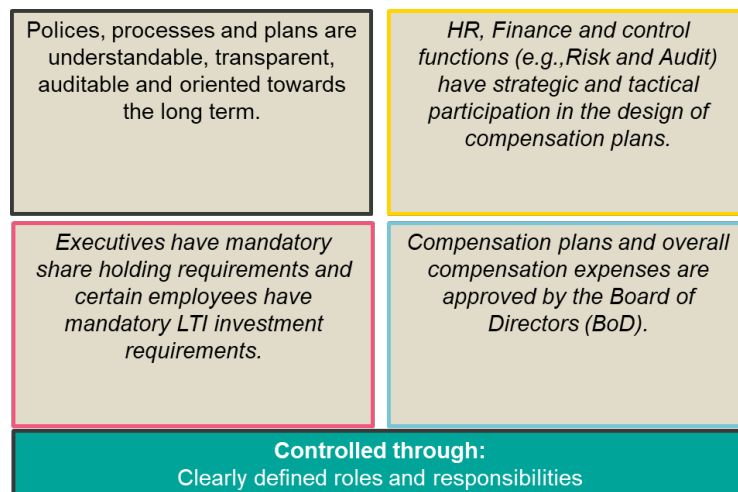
Polices, processes and plans are understandable, transparent, auditable and oriented towards the long term.

HR, Finance and control functions (e.g.,Risk and Audit) have strategic and tactical participation in the design of compensation plans.

Executives have mandatory share holding requirements and certain employees have mandatory LTI investment requirements.

Compensation plans and overall compensation expenses are approved by the Board of Directors (BoD).

Controlled through:
Clearly defined roles and responsibilities